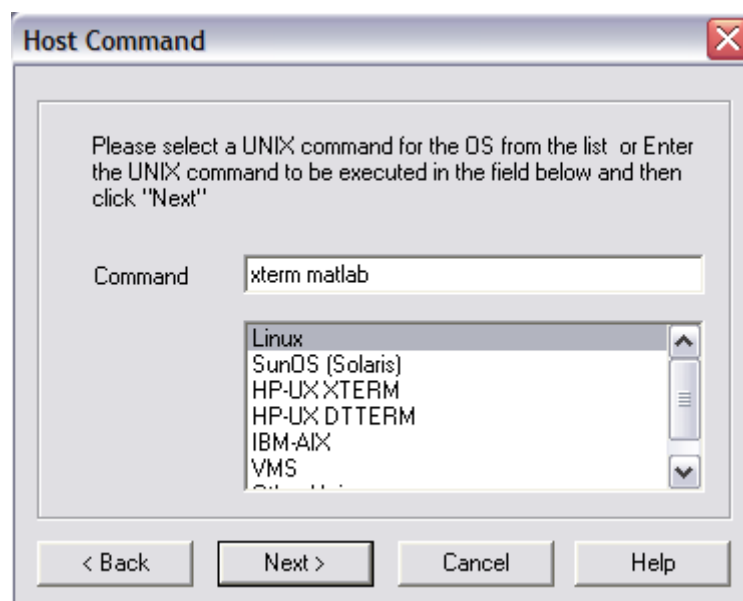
Host Command

Please select a UNIX command for the OS from the list  or Enter the UNIX command to be executed in the field below and then click "Next"

Command xterm matlab

Linux
SunOS (Solaris)
HP-UX XTERM
HP-UX DTTERM
IBM-AIX
VMS
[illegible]

< Back
Next >
Cancel
Help